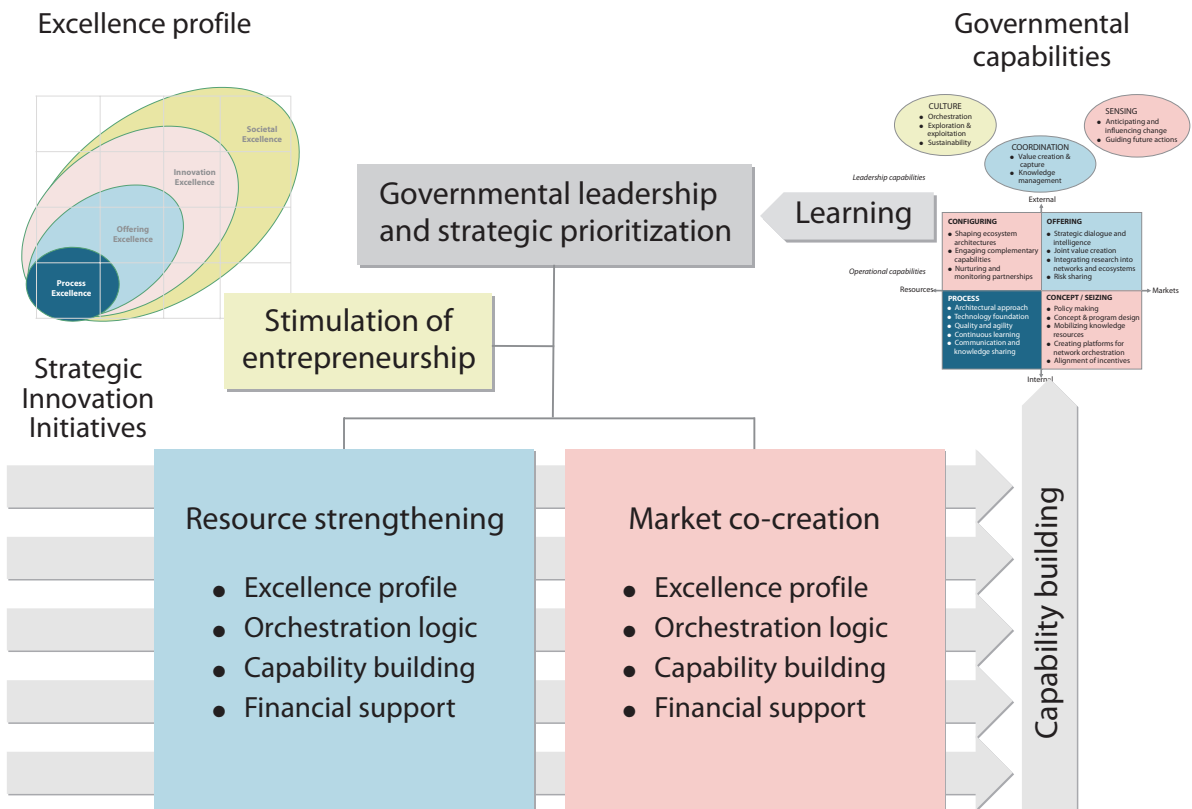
Excellence profile

Societal Excellence

Innovation Excellence

Offering Excellence

Process Excellence

Governmental capabilities

CULTURE
- Orchestration
- Exploration & exploitation
- Sustainability

COORDINATION
- Value creation & capture
- Knowledge management

SENSING
- Anticipating and influencing change
- Guiding future actions

Leadership capabilities

External

Operational capabilities

CONFIGURING
- Shaping ecosystem architectures
- Engaging complementary capabilities
- Nurturing and monitoring partnerships

OFFERING
- Strategic dialogue and intelligence
- Joint value creation
- Integrating research into networks and ecosystems
- Risk sharing

Resources

Markets

PROCESS
- Architectural approach
- Technology foundation
- Quality and agility
- Continuous learning
- Communication and knowledge sharing

CONCEPT / SEIZING
- Policy making
- Concept & program design
- Mobilizing knowledge resources
- Creating platforms for network orchestration
- Alignment of incentives

Internal

Governmental leadership and strategic prioritization

Learning

Stimulation of entrepreneurship

Strategic Innovation Initiatives

Resource strengthening
- Excellence profile
- Orchestration logic
- Capability building
- Financial support

Market co-creation
- Excellence profile
- Orchestration logic
- Capability building
- Financial support

Capability building